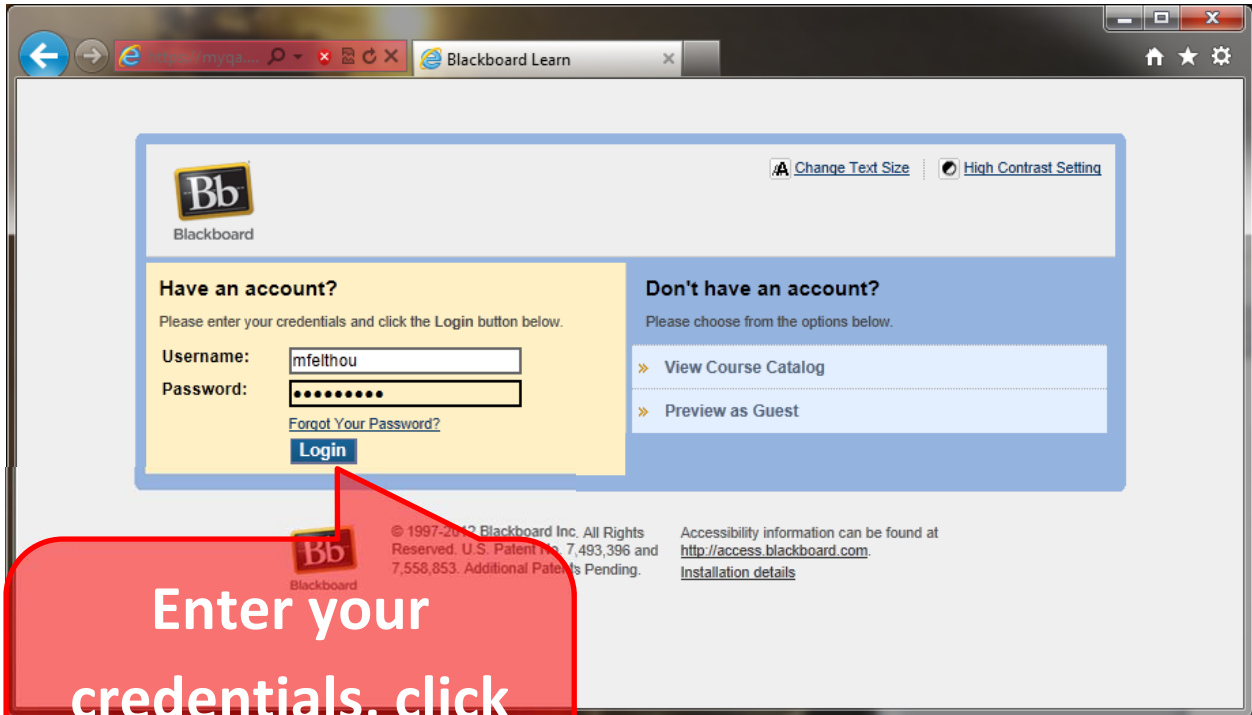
https://myqa...

Blackboard Learn

Blackboard

Change Text Size

High Contrast Setting

Have an account?

Please enter your credentials and click the Login button below.

Username: mfelthou

Password: ●●●●●●●●●

Forgot Your Password?

Login

Don't have an account?

Please choose from the options below.

» View Course Catalog

» Preview as Guest

Blackboard

© 1997-20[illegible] Blackboard Inc. All Rights Reserved. U.S. Patent No. 7,493,396 and 7,558,853. Additional Patents Pending.

Accessibility information can be found at http://access.blackboard.com.

Installation details

Enter your credentials, click